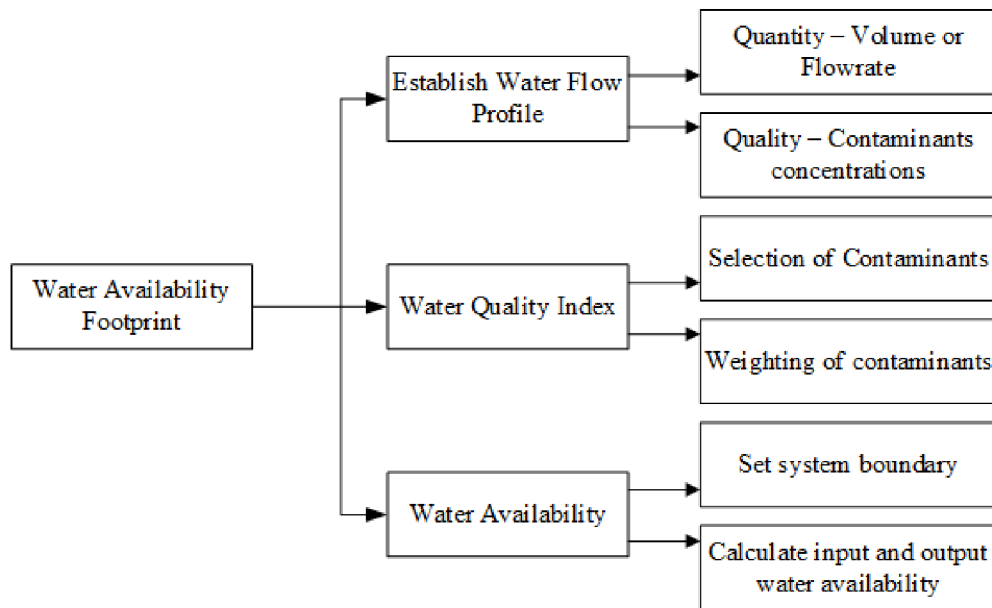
Water Availability Footprint

Establish Water Flow Profile

Quantity – Volume or Flowrate

Quality – Contaminants concentrations

Water Quality Index

Selection of Contaminants

Weighting of contaminants

Water Availability

Set system boundary

Calculate input and output water availability